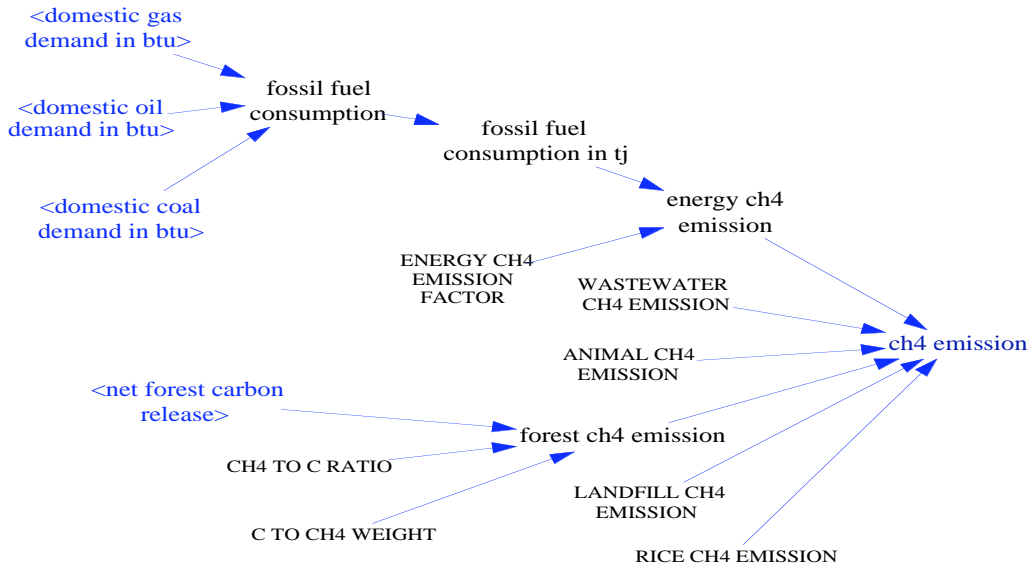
<domestic gas demand in btu>

<domestic oil demand in btu>

<domestic coal demand in btu>

fossil fuel consumption

fossil fuel consumption in tj

energy ch4 emission

ENERGY CH4 EMISSION FACTOR

WASTEWATER CH4 EMISSION

ANIMAL CH4 EMISSION

ch4 emission

<net forest carbon release>

forest ch4 emission

CH4 TO C RATIO

C TO CH4 WEIGHT

LANDFILL CH4 EMISSION

RICE CH4 EMISSION